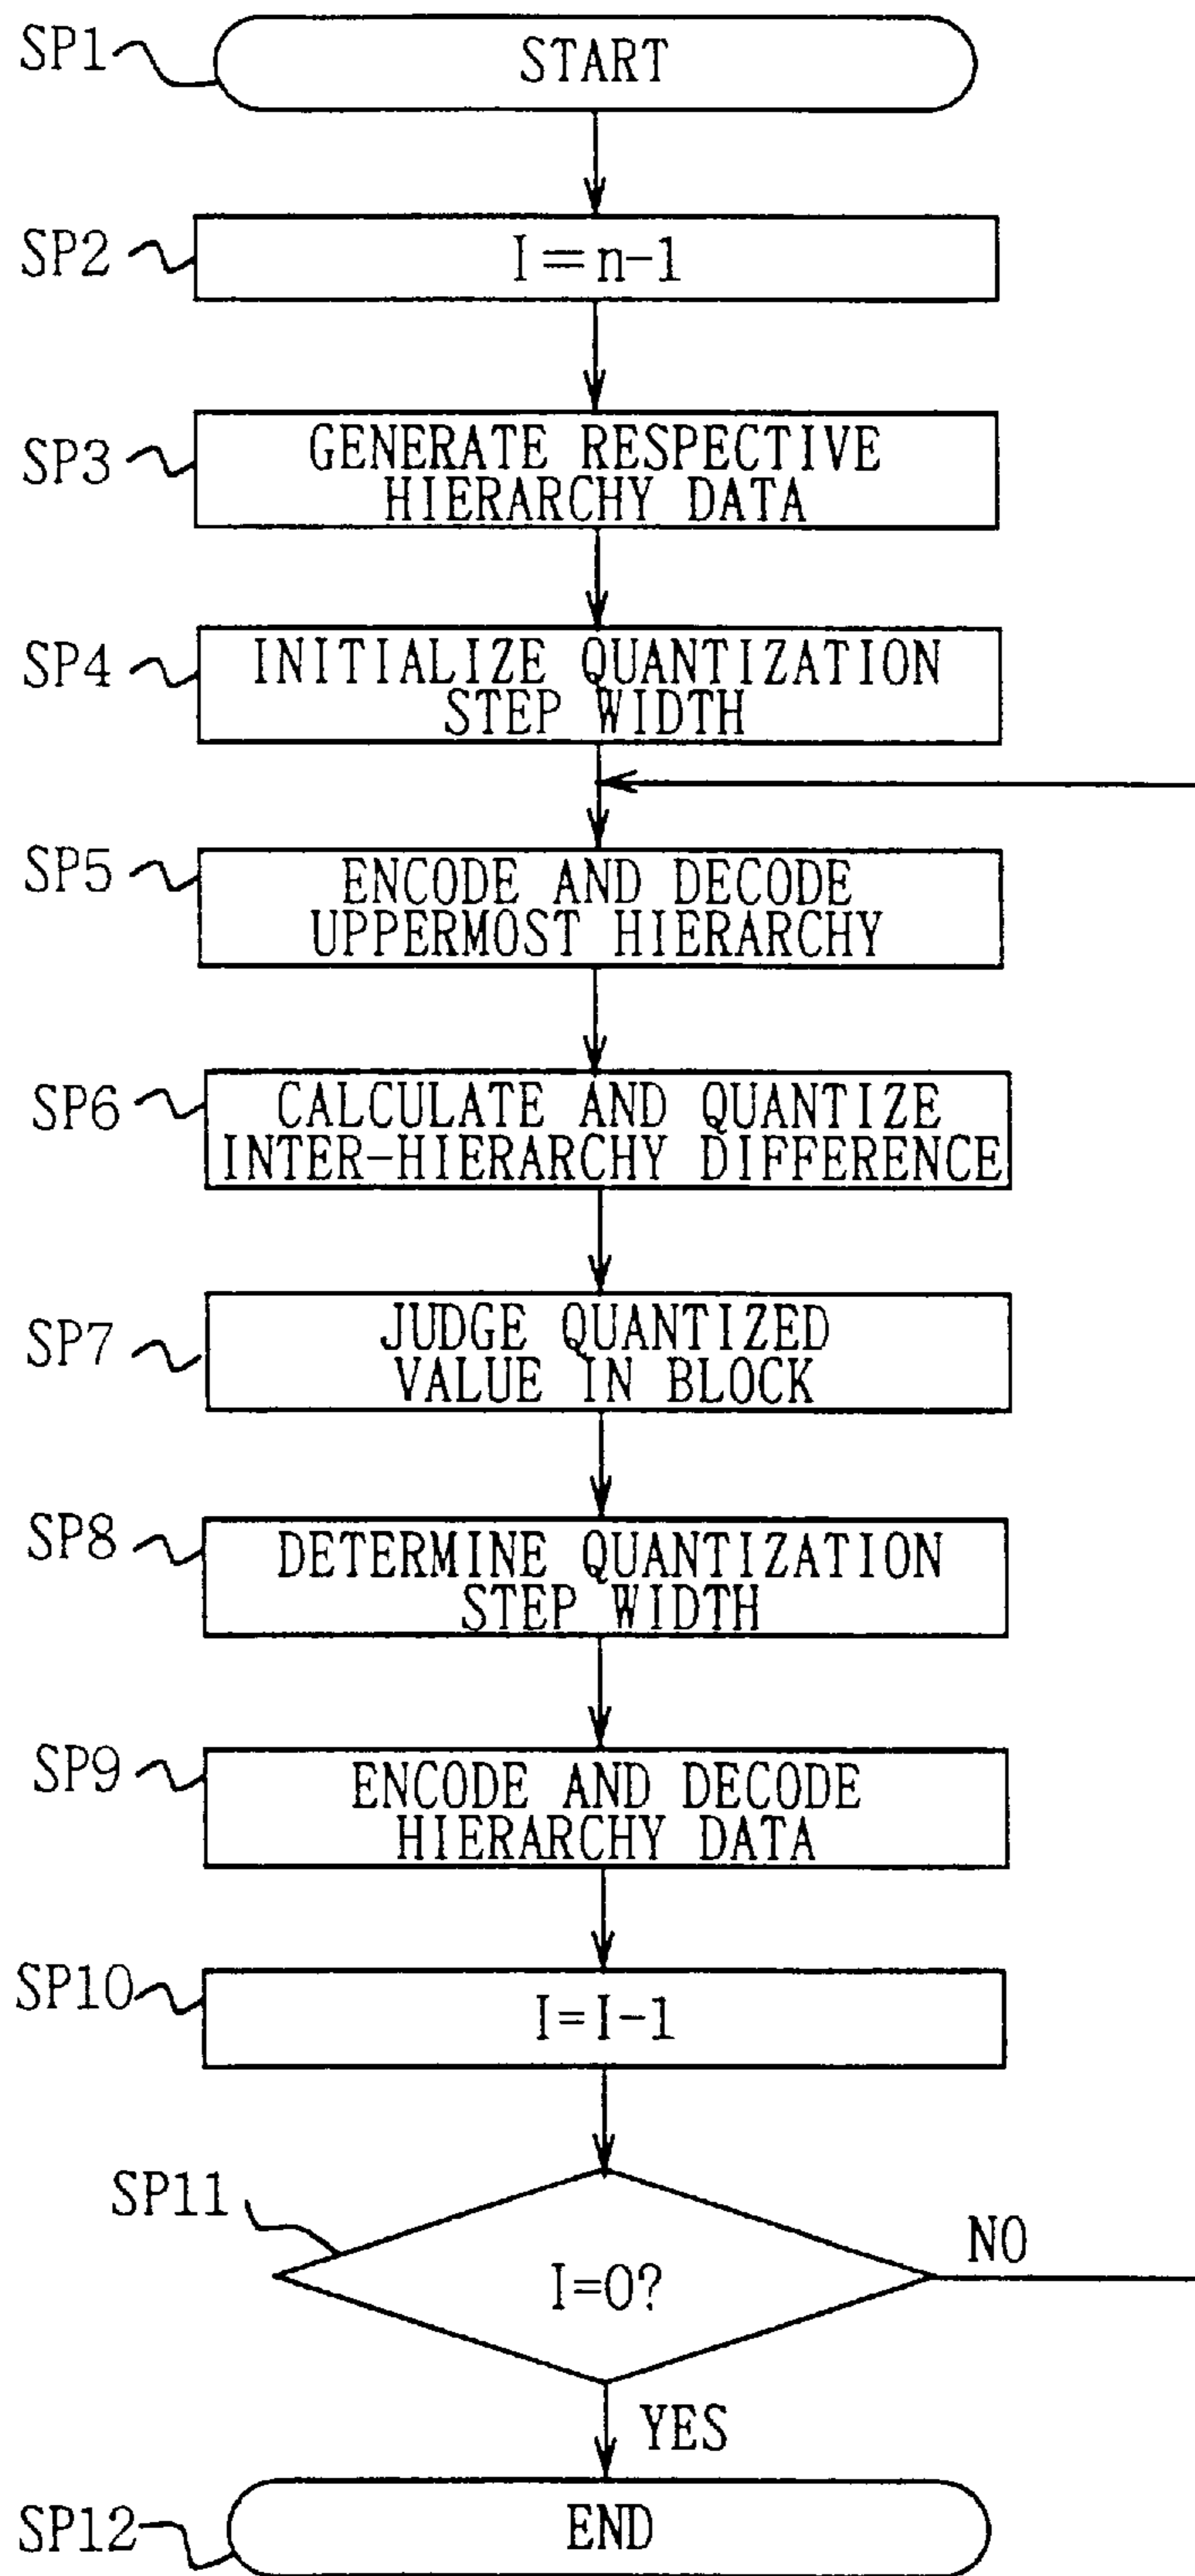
SP1 START

SP2 I=n-1

SP3 GENERATE RESPECTIVE HIERARCHY DATA

SP4 INITIALIZE QUANTIZATION STEP WIDTH

SP5 ENCODE AND DECODE UPPERMOST HIERARCHY

SP6 CALCULATE AND QUANTIZE INTER-HIERARCHY DIFFERENCE

SP7 JUDGE QUANTIZED VALUE IN BLOCK

SP8 DETERMINE QUANTIZATION STEP WIDTH

SP9 ENCODE AND DECODE HIERARCHY DATA

SP10 I=I-1

SP11 I=0?

NO

YES

SP12 END